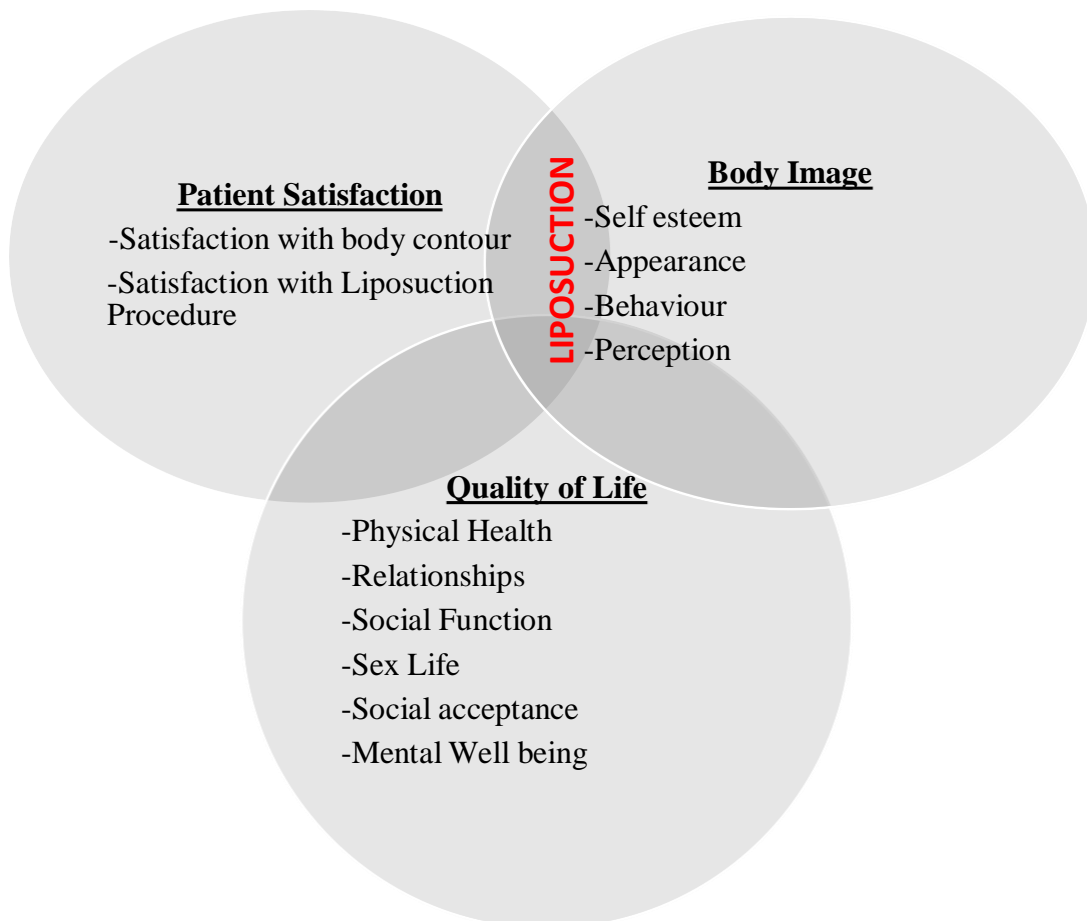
Patient Satisfaction
-Satisfaction with body contour
-Satisfaction with Liposuction Procedure

LIPOSUCTION

Body Image
-Self esteem
-Appearance
-Behaviour
-Perception

Quality of Life
-Physical Health
-Relationships
-Social Function
-Sex Life
-Social acceptance
-Mental Well being